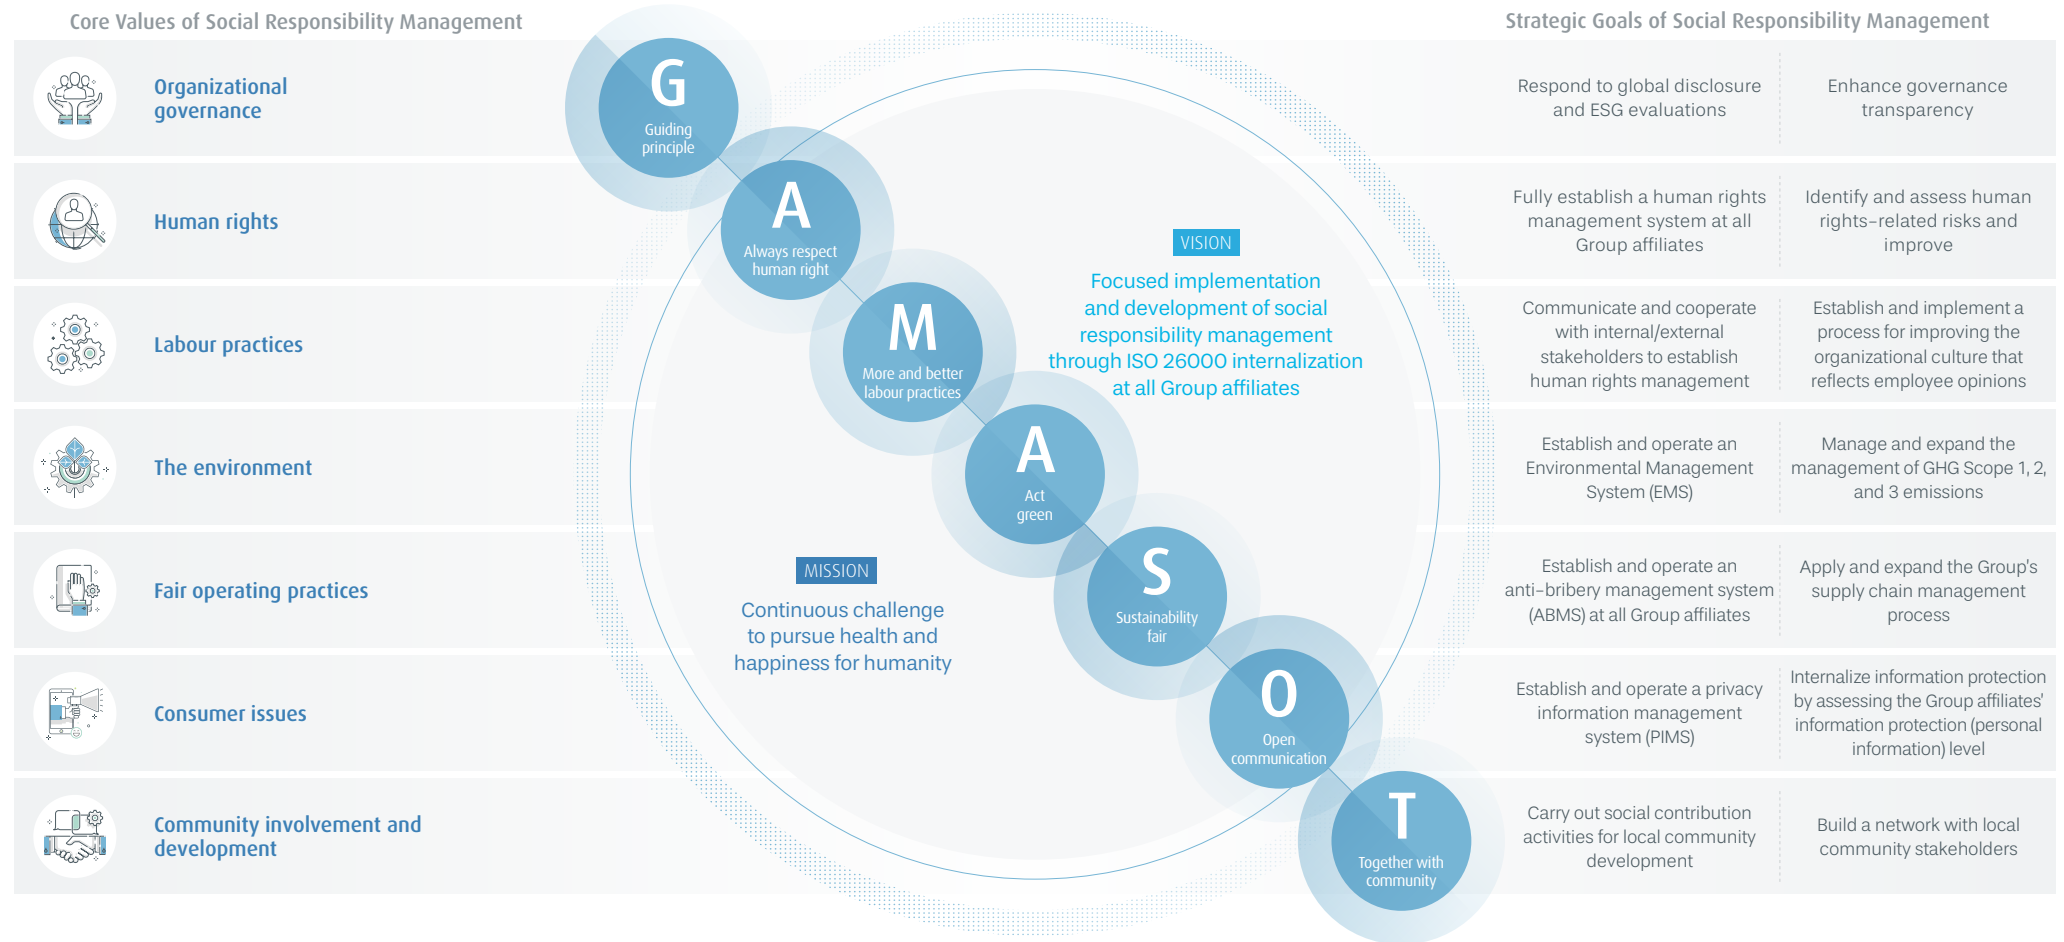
Core Values of Social Responsibility Management

Organizational governance

Human rights

Labour practices

The environment

Fair operating practices

Consumer issues

Community involvement and development

G
Guiding principle

A
Always respect human right

M
More and better labour practices

A
Act green

S
Sustainability fair

O
Open communication

T
Together with community

VISION

Focused implementation and development of social responsibility management through ISO 26000 internalization at all Group affiliates

MISSION

Continuous challenge to pursue health and happiness for humanity

Strategic Goals of Social Responsibility Management

| | |
|---|---|
| Respond to global disclosure and ESG evaluations | Enhance governance transparency |
| Fully establish a human rights management system at all Group affiliates | Identify and assess human rights-related risks and improve |
| Communicate and cooperate with internal/external stakeholders to establish human rights management | Establish and implement a process for improving the organizational culture that reflects employee opinions |
| Establish and operate an Environmental Management System (EMS) | Manage and expand the management of GHG Scope 1, 2, and 3 emissions |
| Establish and operate an anti-bribery management system (ABMS) at all Group affiliates | Apply and expand the Group's supply chain management process |
| Establish and operate a privacy information management system (PIMS) | Internalize information protection by assessing the Group affiliates' information protection (personal information) level |
| Carry out social contribution activities for local community development | Build a network with local community stakeholders |